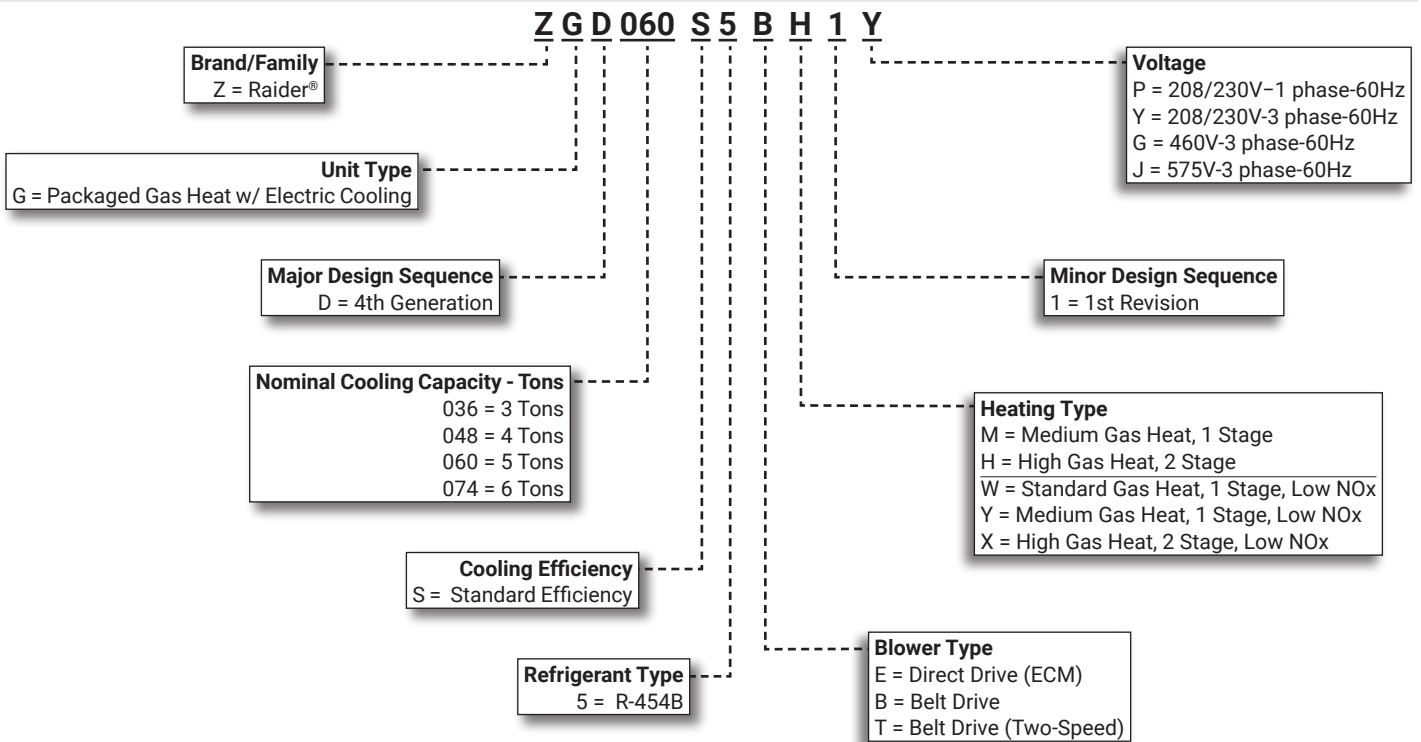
Z G D 060 S 5 B H 1 Y

Brand/Family
Z = Raider®

Unit Type
G = Packaged Gas Heat w/ Electric Cooling

Major Design Sequence
D = 4th Generation

Nominal Cooling Capacity - Tons
036 = 3 Tons
048 = 4 Tons
060 = 5 Tons
074 = 6 Tons

Cooling Efficiency
S = Standard Efficiency

Refrigerant Type
5 = R-454B

Voltage
P = 208/230V–1 phase-60Hz
Y = 208/230V-3 phase-60Hz
G = 460V-3 phase-60Hz
J = 575V-3 phase-60Hz

Minor Design Sequence
1 = 1st Revision

Heating Type
M = Medium Gas Heat, 1 Stage
H = High Gas Heat, 2 Stage
W = Standard Gas Heat, 1 Stage, Low NOx
Y = Medium Gas Heat, 1 Stage, Low NOx
X = High Gas Heat, 2 Stage, Low NOx

Blower Type
E = Direct Drive (ECM)
B = Belt Drive
T = Belt Drive (Two-Speed)